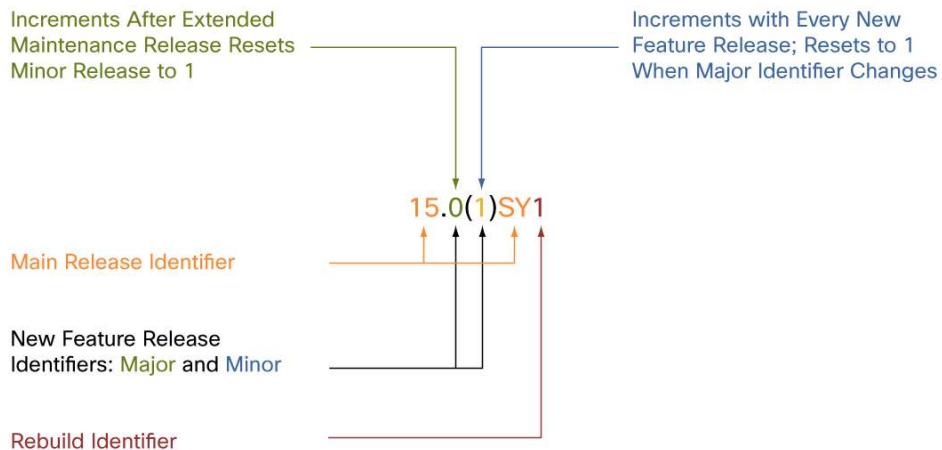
Increments After Extended Maintenance Release Resets Minor Release to 1

Increments with Every New Feature Release; Resets to 1 When Major Identifier Changes

15.0(1)SY1

Main Release Identifier

New Feature Release Identifiers: Major and Minor

Rebuild Identifier